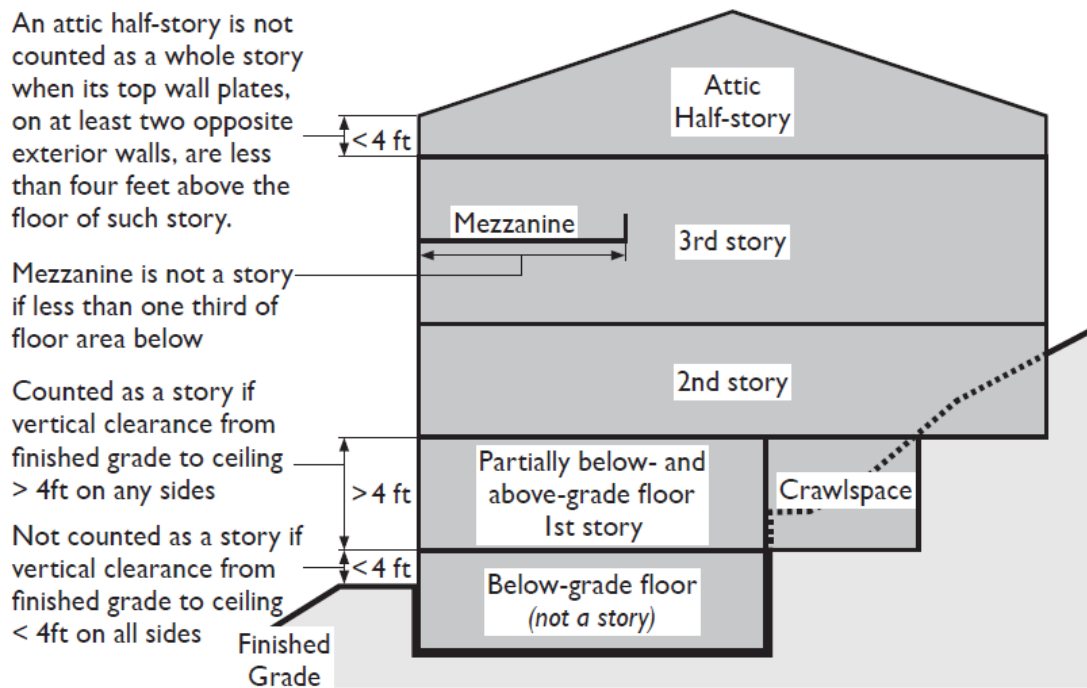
An attic half-story is not counted as a whole story when its top wall plates, on at least two opposite exterior walls, are less than four feet above the floor of such story.

< 4 ft

Attic Half-story

Mezzanine

3rd story

Mezzanine is not a story if less than one third of floor area below

2nd story

Counted as a story if vertical clearance from finished grade to ceiling > 4ft on any sides

> 4 ft

Partially below- and above-grade floor 1st story

Crawlspace

Not counted as a story if vertical clearance from finished grade to ceiling < 4ft on all sides

< 4 ft

Below-grade floor (not a story)

Finished Grade